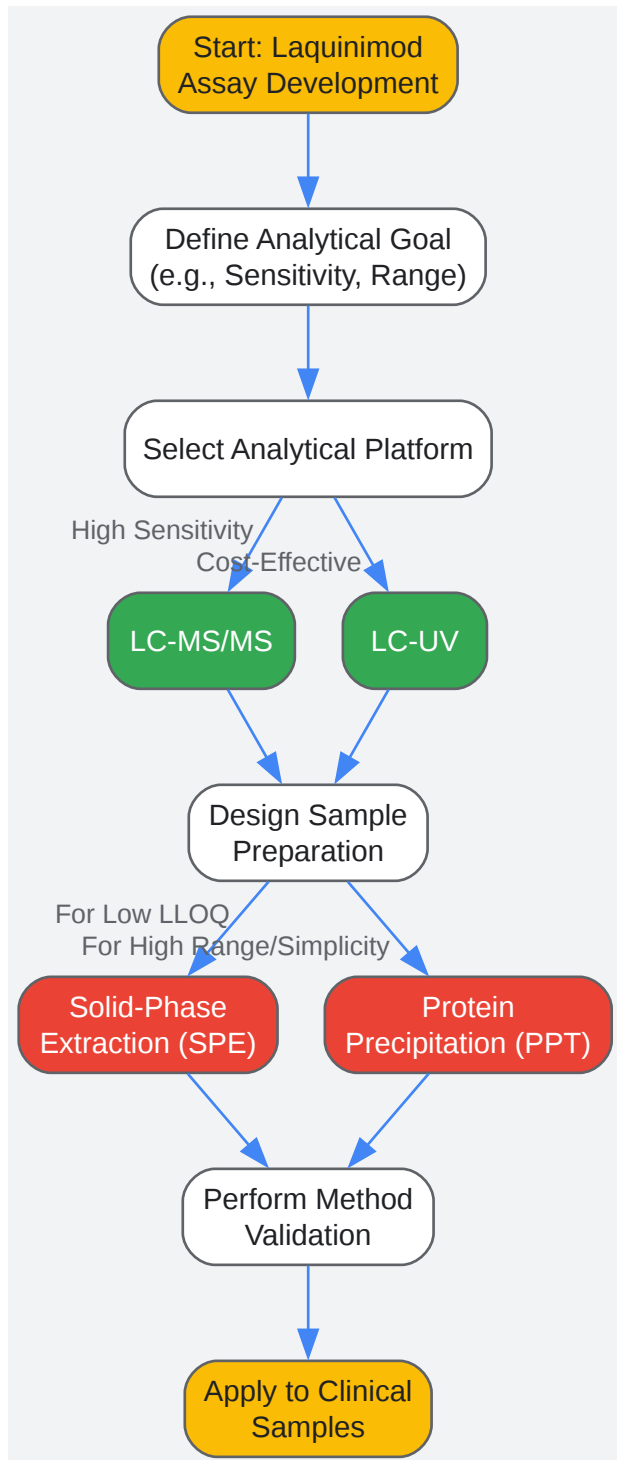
Start: Laquinimod Assay Development

Define Analytical Goal (e.g., Sensitivity, Range)

Select Analytical Platform

High Sensitivity

Cost-Effective

LC-MS/MS

LC-UV

Design Sample Preparation

For Low LLOQ

For High Range/Simplicity

Solid-Phase Extraction (SPE)

Protein Precipitation (PPT)

Perform Method Validation

Apply to Clinical Samples